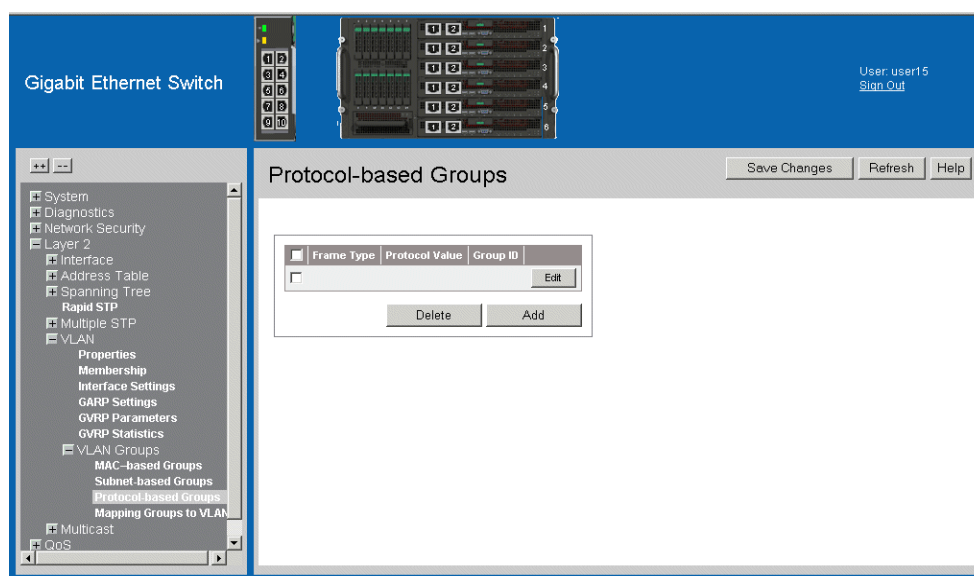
Gigabit Ethernet Switch

1 2
3 4
5 6
7 8
9 10

1 2 1
1 2 2
1 2 3
1 2 4
1 2 5
1 2 6

User: user15
Sign Out

++ --

System
Diagnostics
Network Security
Layer 2
Interface
Address Table
Spanning Tree
Rapid STP
Multiple STP
VLAN
Properties
Membership
Interface Settings
GARP Settings
GVRP Parameters
GVRP Statistics
VLAN Groups
MAC-based Groups
Subnet-based Groups
Protocol-based Groups
Mapping Groups to VLAN
Multicast
QoS

Protocol-based Groups

Save Changes | Refresh | Help

| | Frame Type | Protocol Value | Group ID | |
|---|---|---|---|---|
| | | | | Edit |

Delete | Add